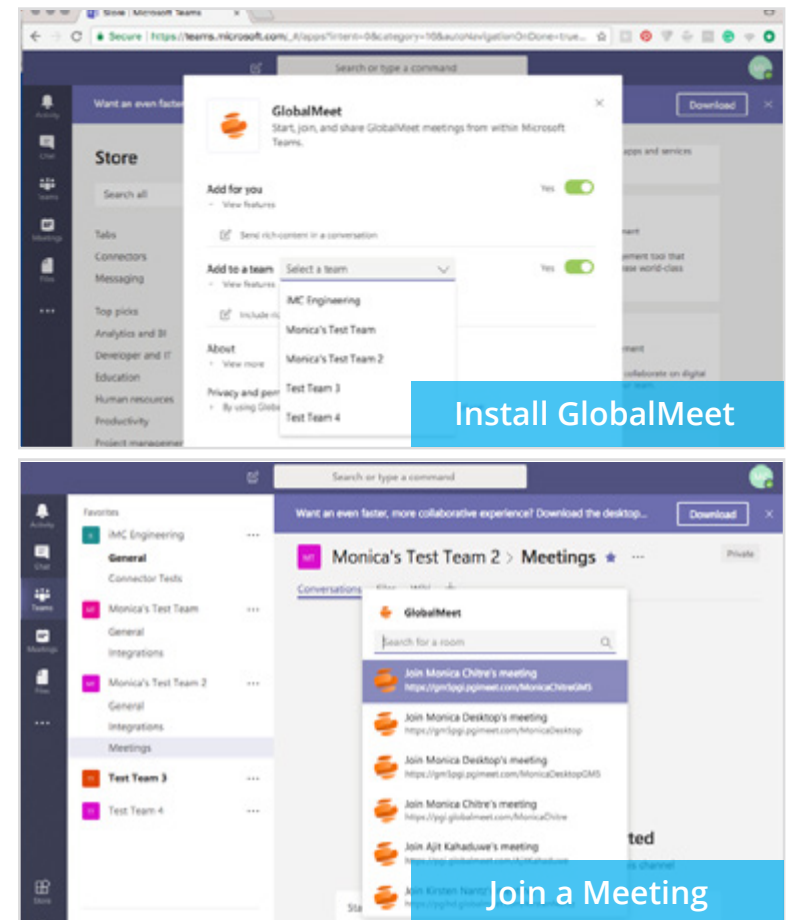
Store | Microsoft Teams

Secure | https://teams.microsoft.com/_#/apps?intent=0&category=10&autoNavigationOnDone=true...

Search or type a command

Activity
Chat
Teams
Meetings
Files
...

Want an even faster

Download

Store

Search all

Tabs
Connectors
Messaging

Top picks
Analytics and BI
Developer and IT
Education
Human resources
Productivity
Project management

GlobalMeet
Start, join, and share GlobalMeet meetings from within Microsoft Teams.

Add for you
View features
Yes

Send rich content in a conversation

Add to a team
Select a team
View features
Yes

iMC Engineering
Monica's Test Team
Monica's Test Team 2
Test Team 3
Test Team 4

Include ri

About
View more

Privacy and per
By using Glob

apps and services

ment tool that
ase world-class

ment
collaborate on digital

Install GlobalMeet

Search or type a command

Activity
Chat
Teams
Meetings
Files
...
Store

Favorites
iMC Engineering
General
Connector Tests
Monica's Test Team
General
Integrations
Monica's Test Team 2
General
Integrations
Meetings
Test Team 3
Test Team 4

Want an even faster, more collaborative experience? Download the desktop...
Download

Monica's Test Team 2 > Meetings
Private

Conversations

GlobalMeet
Search for a room

Join Monica Chitre's meeting
https://gm5pgi.pgimeet.com/MonicaChitreGM5

Join Monica Desktop's meeting
https://gm5pgi.pgimeet.com/MonicaDesktop

Join Monica Desktop's meeting
https://gm5pgi.pgimeet.com/MonicaDesktopGM5

Join Monica Chitre's meeting
https://pgi.globalmeet.com/MonicaChitre

Join Ajit Kahaduwe's meeting

Join Kirsten Nantz

ted

Sta

Join a Meeting